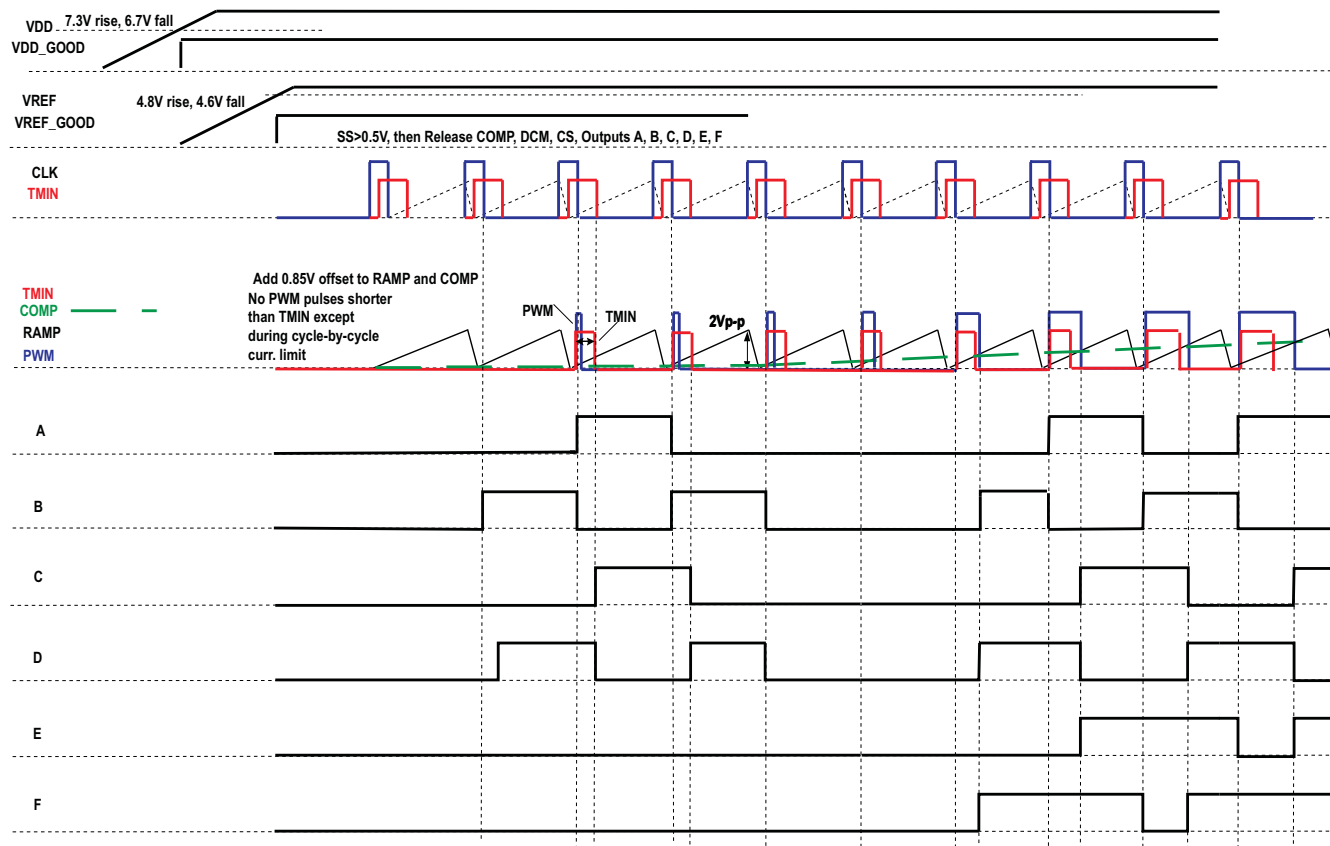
VDD
7.3V rise, 6.7V fall
VDD_GOOD

VREF
4.8V rise, 4.6V fall
VREF_GOOD
SS>0.5V, then Release COMP, DCM, CS, Outputs A, B, C, D, E, F

CLK
TMIN

Add 0.85V offset to RAMP and COMP
No PWM pulses shorter than TMIN except during cycle-by-cycle curr. limit

TMIN
COMP
RAMP
PWM

PWM
TMIN
2Vp-p

A

B

C

D

E

F